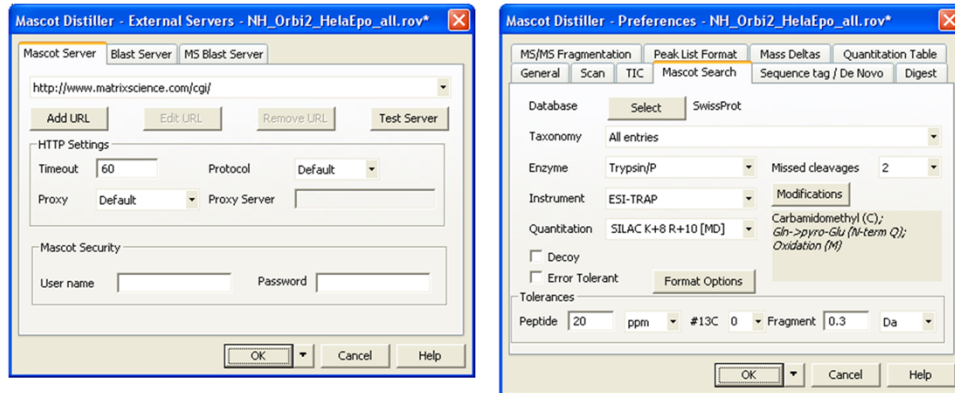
Mascot Distiller - External Servers - NH_Orbi2_HelaEpo_all.rov*

Mascot Server | Blast Server | MS Blast Server

http://www.matrixscience.com/cgi/

Add URL | Edit URL | Remove URL | Test Server

HTTP Settings

Timeout 60

Protocol Default

Proxy Default

Proxy Server

Mascot Security

User name

Password

OK | Cancel | Help

Mascot Distiller - Preferences - NH_Orbi2_HelaEpo_all.rov*

MS/MS Fragmentation | Peak List Format | Mass Deltas | Quantitation Table

General | Scan | TIC | Mascot Search | Sequence tag / De Novo | Digest

Database Select SwissProt

Taxonomy All entries

Enzyme Trypsin/P

Missed cleavages 2

Instrument ESI-TRAP

Modifications

Quantitation SILAC K+8 R+10 [MD]

Carbamidomethyl (C); Gln->pyro-Glu (N-term Q); Oxidation (M)

Decoy

Error Tolerant

Format Options

Tolerances

Peptide 20 ppm #13C 0 Fragment 0.3 Da

OK | Cancel | Help